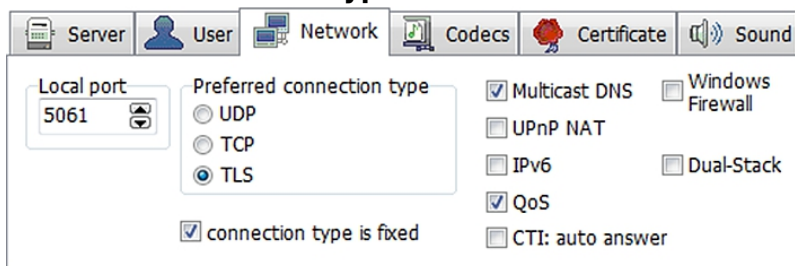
Server User Network Codecs Certificate Sound

Local port
5061

Preferred connection type
UDP
TCP
TLS

connection type is fixed

Multicast DNS
UPnP NAT
IPv6
QoS
CTI: auto answer

Windows Firewall
Dual-Stack